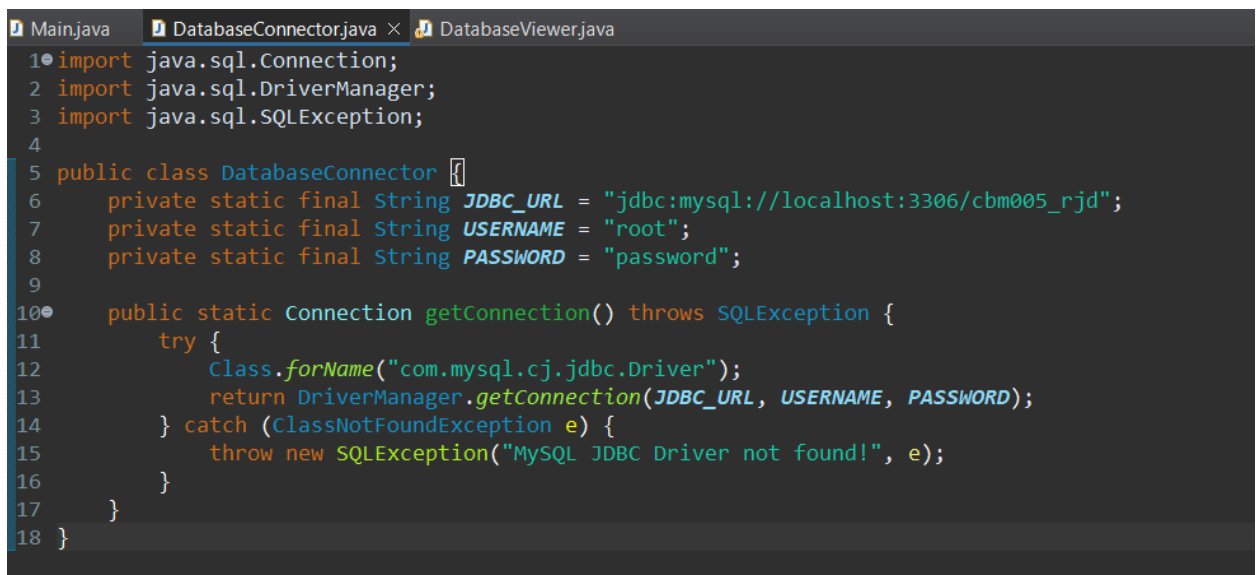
Main.java DatabaseConnector.java × DatabaseViewer.java

1 import java.sql.Connection;
2 import java.sql.DriverManager;
3 import java.sql.SQLException;
4
5 public class DatabaseConnector {
6     private static final String JDBC_URL = "jdbc:mysql://localhost:3306/cbm005_rjd";
7     private static final String USERNAME = "root";
8     private static final String PASSWORD = "password";
9
10     public static Connection getConnection() throws SQLException {
11         try {
12             Class.forName("com.mysql.cj.jdbc.Driver");
13             return DriverManager.getConnection(JDBC_URL, USERNAME, PASSWORD);
14         } catch (ClassNotFoundException e) {
15             throw new SQLException("MySQL JDBC Driver not found!", e);
16         }
17     }
18 }